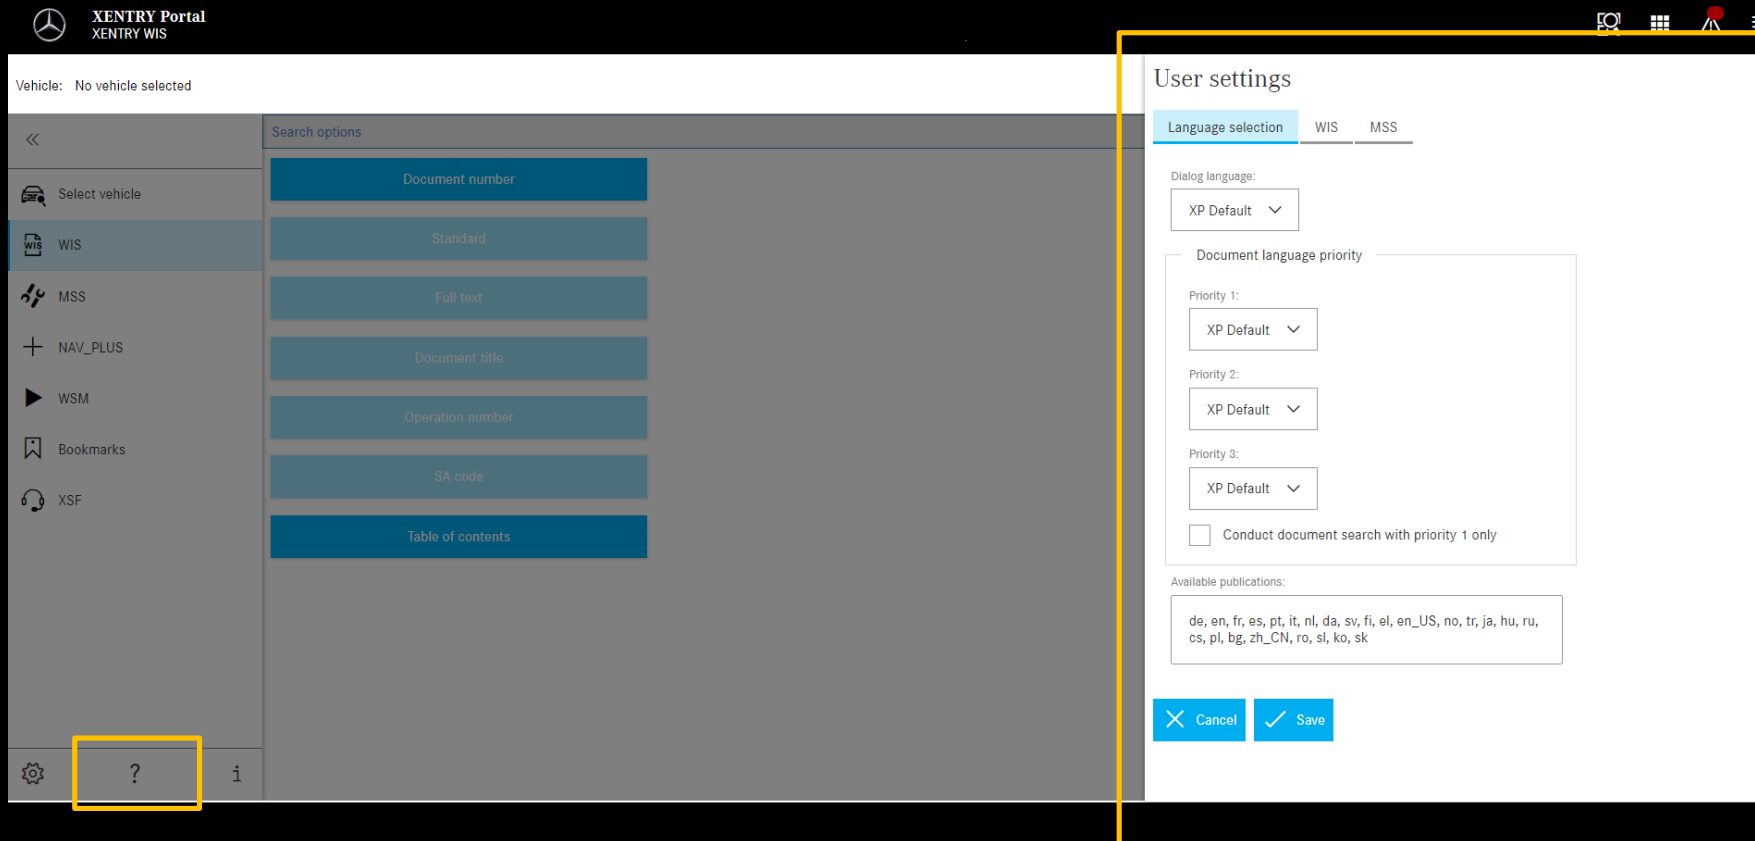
XENTRY Portal
XENTRY WIS

Vehicle: No vehicle selected

Search options

Select vehicle
WIS
MSS
NAV_PLUS
WSM
Bookmarks
XSF

Document number
Standard
Full text
Document title
Operation number
SA code
Table of contents

?
i

User settings

Language selection
WIS
MSS

Dialog language:
XP Default

Document language priority

Priority 1:
XP Default

Priority 2:
XP Default

Priority 3:
XP Default

Conduct document search with priority 1 only

Available publications:
de, en, fr, es, pt, it, nl, da, sv, fi, el, en_US, no, tr, ja, hu, ru, cs, pl, bg, zh_CN, ro, sl, ko, sk

Cancel
Save